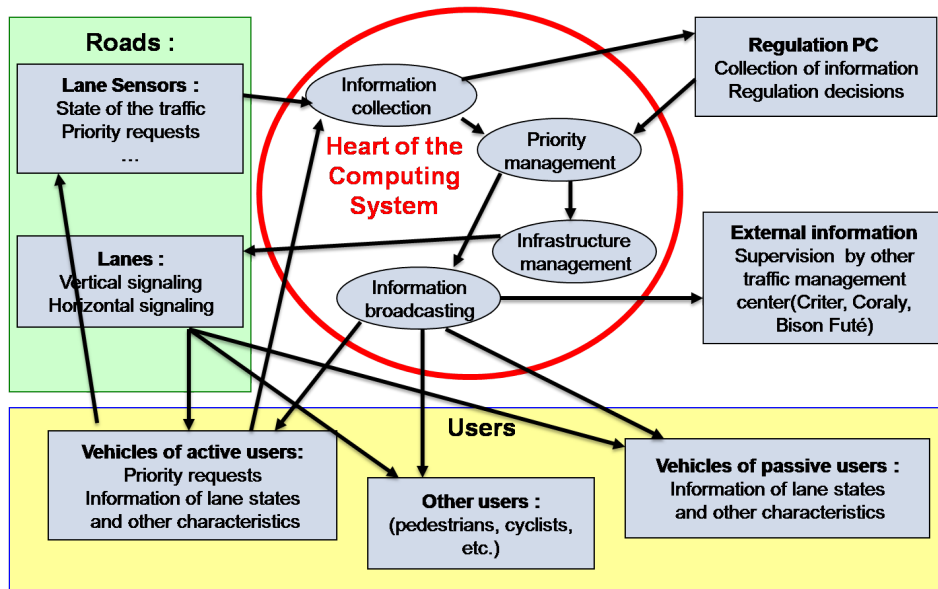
Roads :

Lane Sensors :
State of the traffic
Priority requests
…

Lanes :
Vertical signaling
Horizontal signaling

Information collection

Heart of the Computing System

Priority management

Infrastructure management

Information broadcasting

Regulation PC
Collection of information
Regulation decisions

External information
Supervision by other traffic management center(Criter, Coraly, Bison Futé)

Users

Vehicles of active users:
Priority requests
Information of lane states and other characteristics

Other users :
(pedestrians, cyclists, etc.)

Vehicles of passive users :
Information of lane states and other characteristics